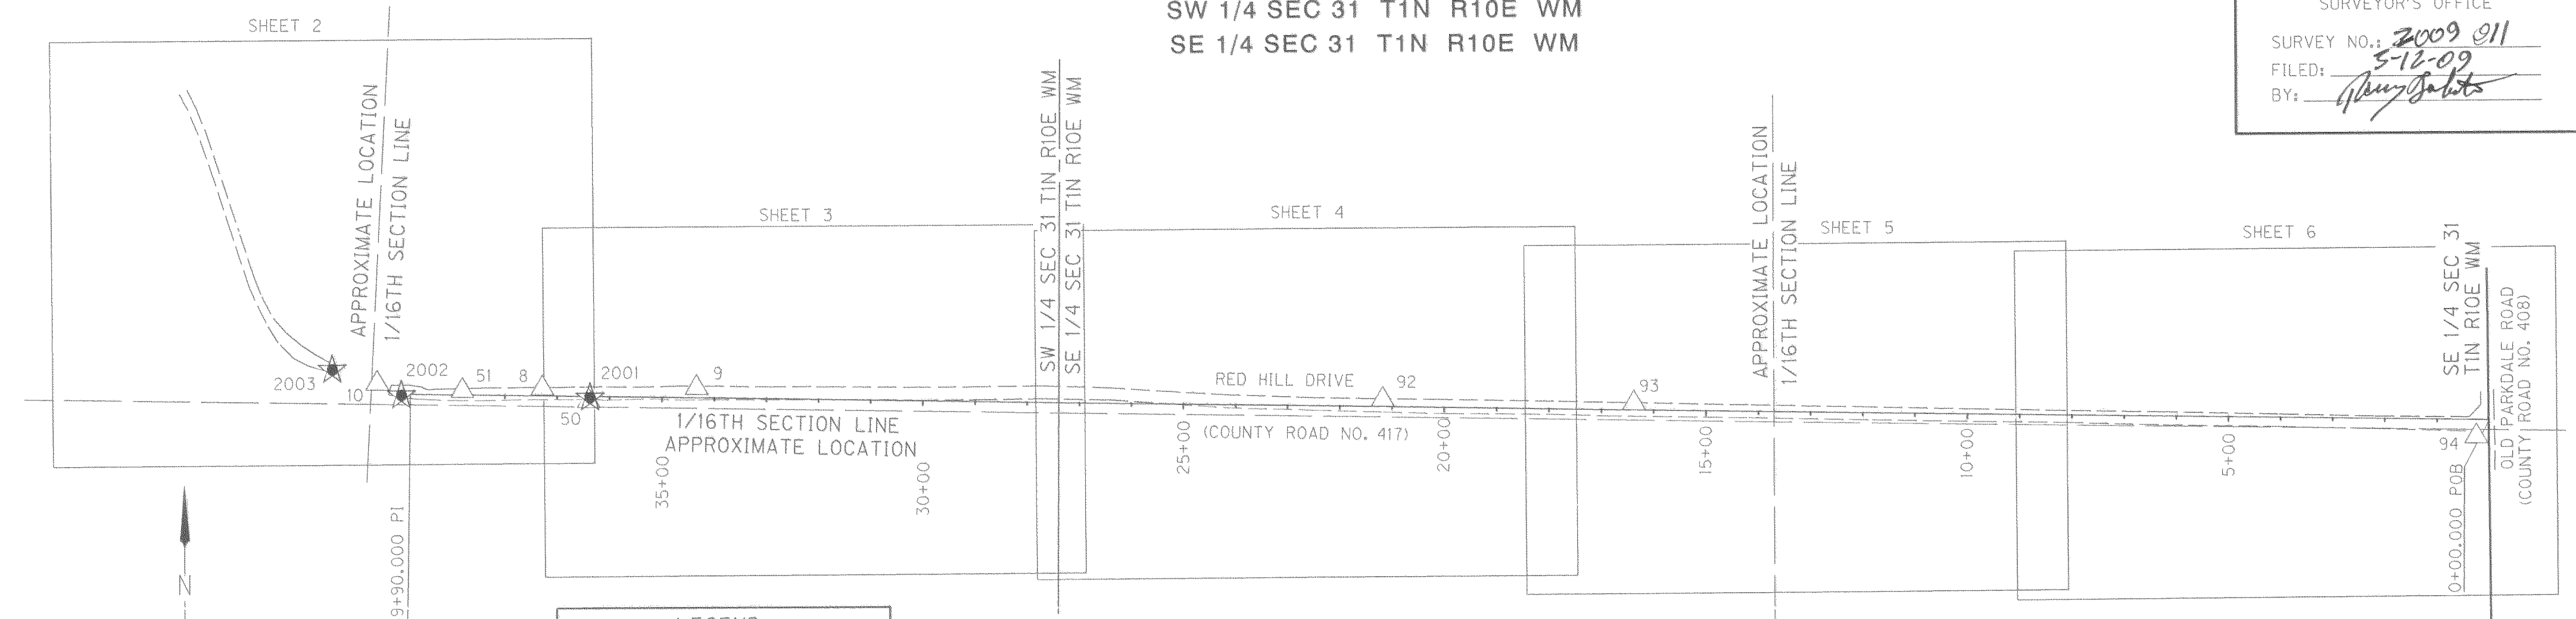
SW 1/4 SEC 31 T1N R10E WM
SE 1/4 SEC 31 T1N R10E WM

SURVEYOR'S OFFICE
SURVEY NO.: 2009 011
FILED: 5-12-09
BY: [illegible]

SHEET 2
APPROXIMATE LOCATION
1/16TH SECTION LINE
SHEET 3
SW 1/4 SEC 31 T1N R10E WM
SE 1/4 SEC 31 T1N R10E WM
SHEET 4
APPROXIMATE LOCATION
1/16TH SECTION LINE
SHEET 5
SHEET 6
SE 1/4 SEC 31
T1N R10E WM
OLD PARKDALE ROAD
(COUNTY ROAD NO. 408)

2003
10
2002
51
8
2001
9
50
RED HILL DRIVE
92
93
94
1/16TH SECTION LINE
APPROXIMATE LOCATION
(COUNTY ROAD NO. 417)
35+00
30+00
25+00
20+00
15+00
10+00
5+00
0+00.000 POB
9+90.000 PI
N